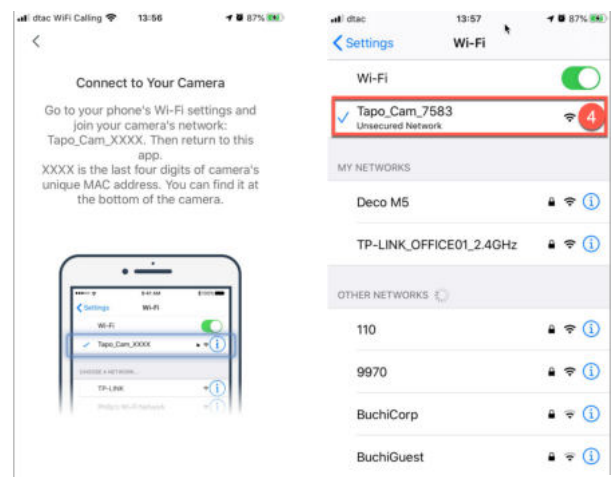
dtac WiFi Calling 13:56 87%

<

Connect to Your Camera

Go to your phone's Wi-Fi settings and join your camera's network: Tapo_Cam_XXXX. Then return to this app.
XXXX is the last four digits of camera's unique MAC address. You can find it at the bottom of the camera.

9:41 AM
Settings Wi-Fi
Wi-Fi
Tapo_Cam_XXXX
CHOOSE A NETWORK...
TP-LINK
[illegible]

dtac 13:57 87%

Settings Wi-Fi

Wi-Fi

Tapo_Cam_7583
Unsecured Network
4

MY NETWORKS

Deco M5

TP-LINK_OFFICE01_2.4GHz

OTHER NETWORKS

110

9970

BuchiCorp

BuchiGuest